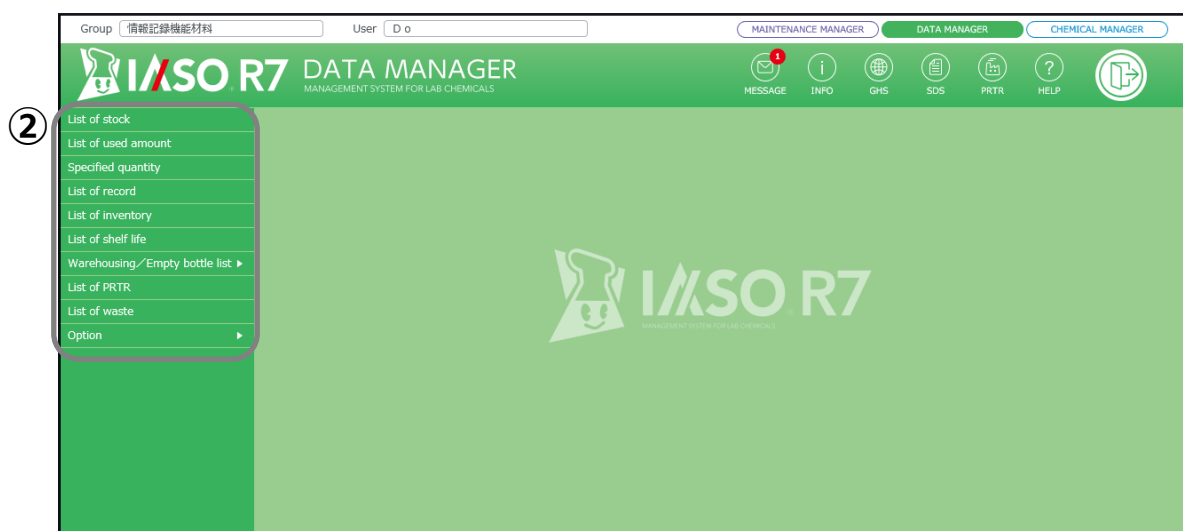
Group 情報記録機能材料 User D o

MAINTENANCE MANAGER DATA MANAGER CHEMICAL MANAGER

IASO R7 DATA MANAGER
MANAGEMENT SYSTEM FOR LAB CHEMICALS

1
MESSAGE INFO GHS SDS PRTR HELP

②

List of stock
List of used amount
Specified quantity
List of record
List of inventory
List of shelf life
Warehousing／Empty bottle list ▶
List of PRTR
List of waste
Option ▶

IASO R7
MANAGEMENT SYSTEM FOR LAB CHEMICALS